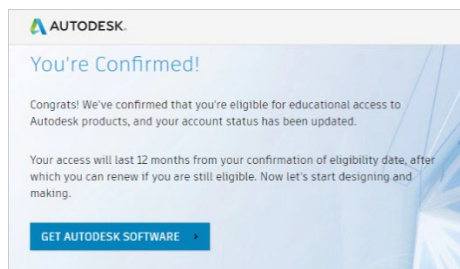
AUTODESK.

You're Confirmed!

Congrats! We've confirmed that you're eligible for educational access to Autodesk products, and your account status has been updated.

Your access will last 12 months from your confirmation of eligibility date, after which you can renew if you are still eligible. Now let's start designing and making.

GET AUTODESK SOFTWARE